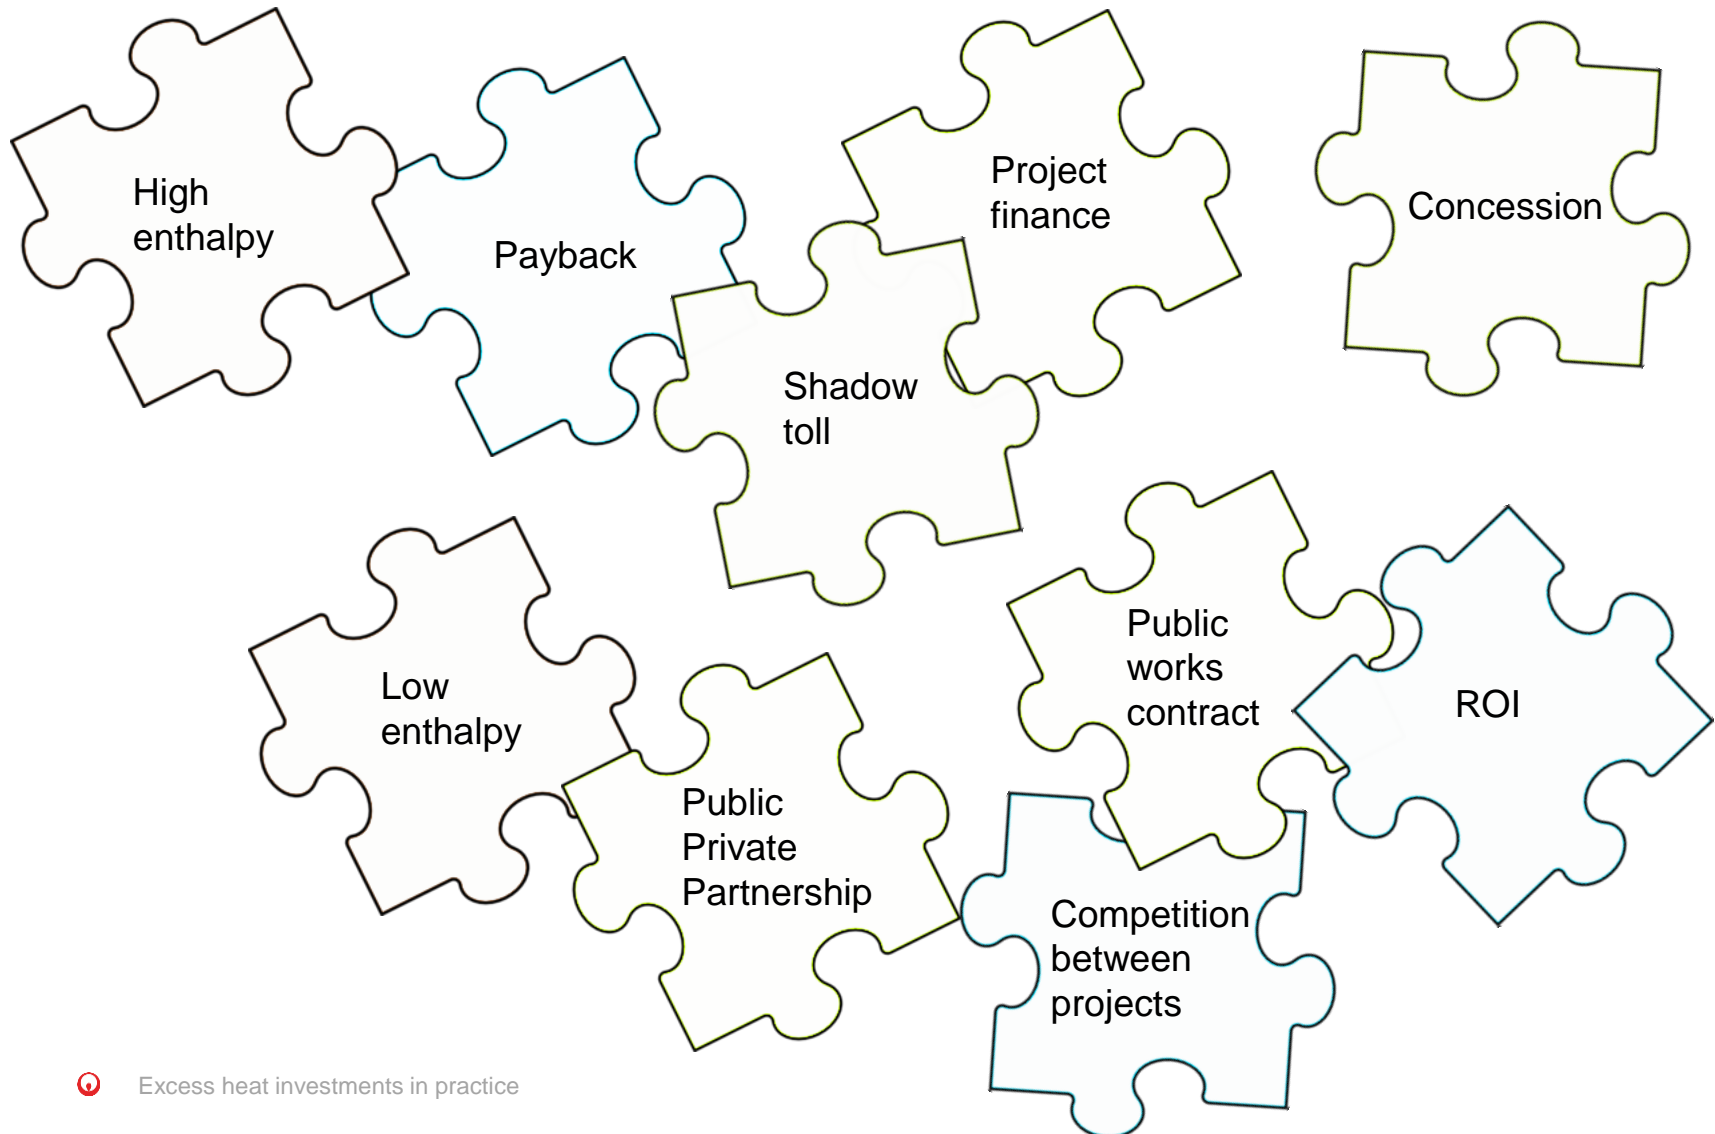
High enthalpy

Payback

Project finance

Concession

Shadow toll

Low enthalpy

Public Private Partnership

Public works contract

ROI

Competition between projects

Excess heat investments in practice